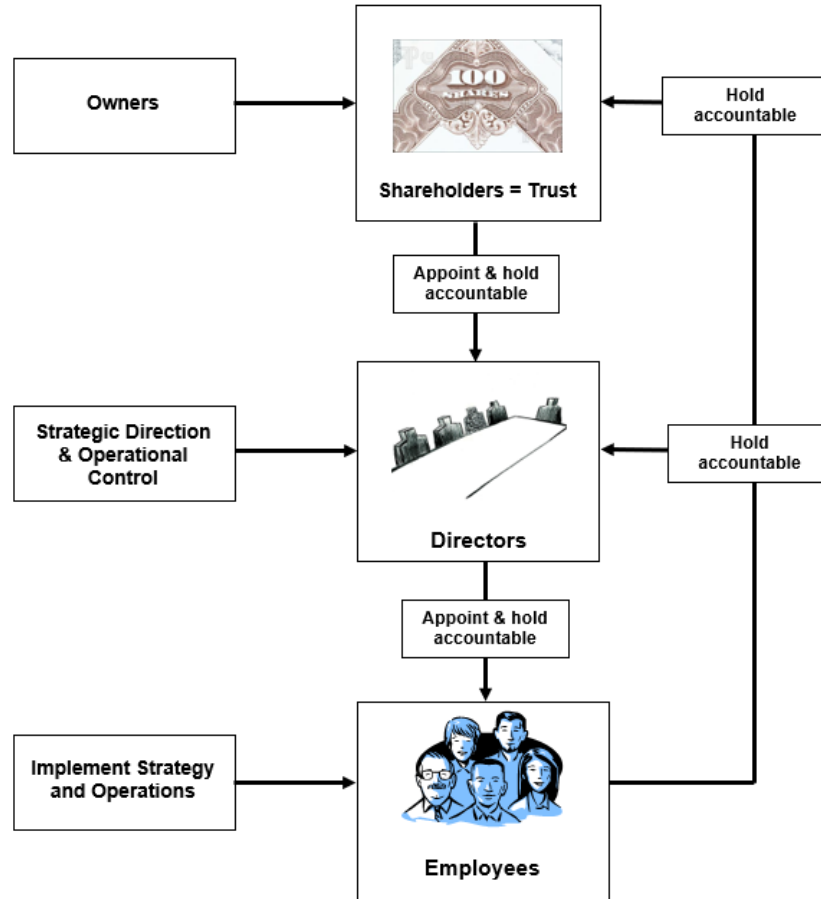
Owners

100 SHARES

Shareholders = Trust

Hold accountable

Appoint & hold accountable

Strategic Direction & Operational Control

Directors

Hold accountable

Appoint & hold accountable

Implement Strategy and Operations

Employees